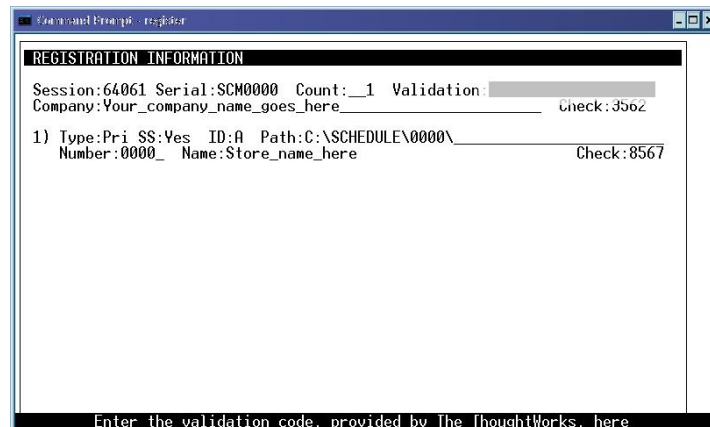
Command Prompt - register

REGISTRATION INFORMATION

Session:64061 Serial:SCM0000 Count:__1 Validation:
Company:Your_company_name_goes_here____________________ Check:3562

1) Type:Pri SS:Yes ID:A Path:C:\SCHEDULE\0000\____________________
Number:0000_ Name:Store_name_here Check:8567

Enter the validation code, provided by The ThoughtWorks, here